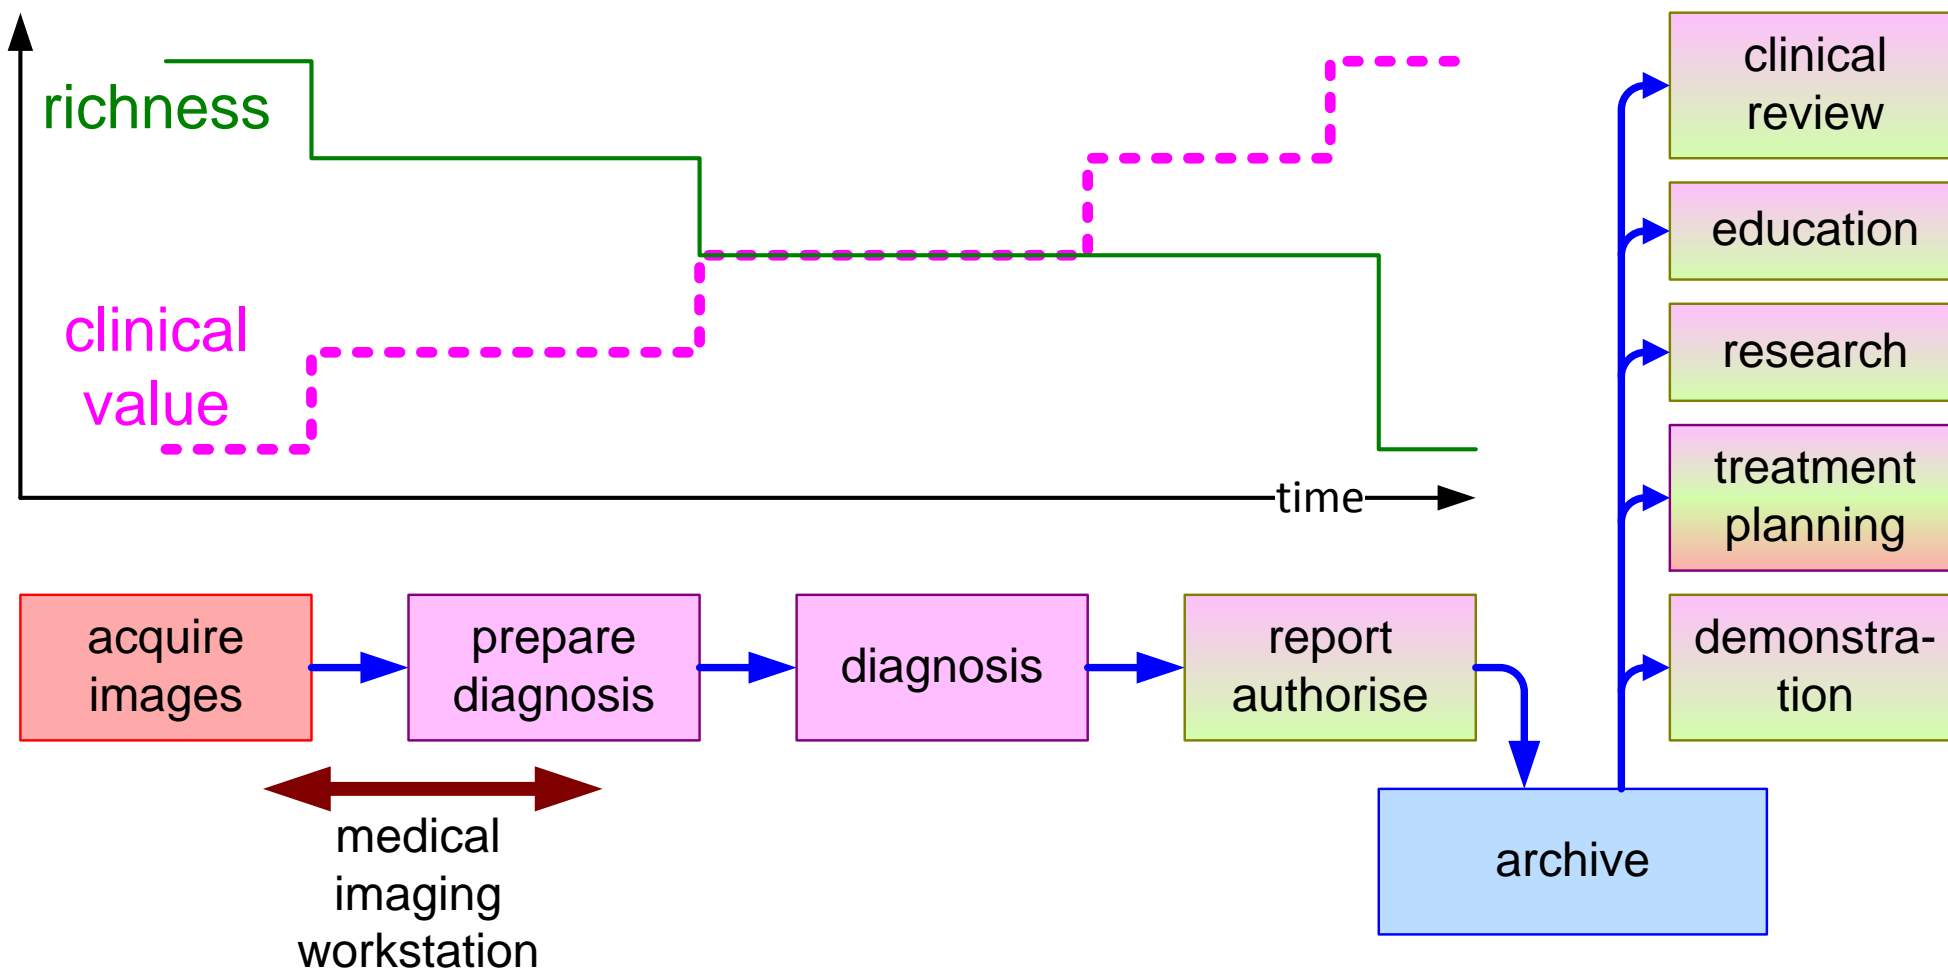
richness

clinical value

time

clinical review

education

research

treatment planning

demonstration

acquire images

prepare diagnosis

diagnosis

report authorise

archive

medical imaging workstation